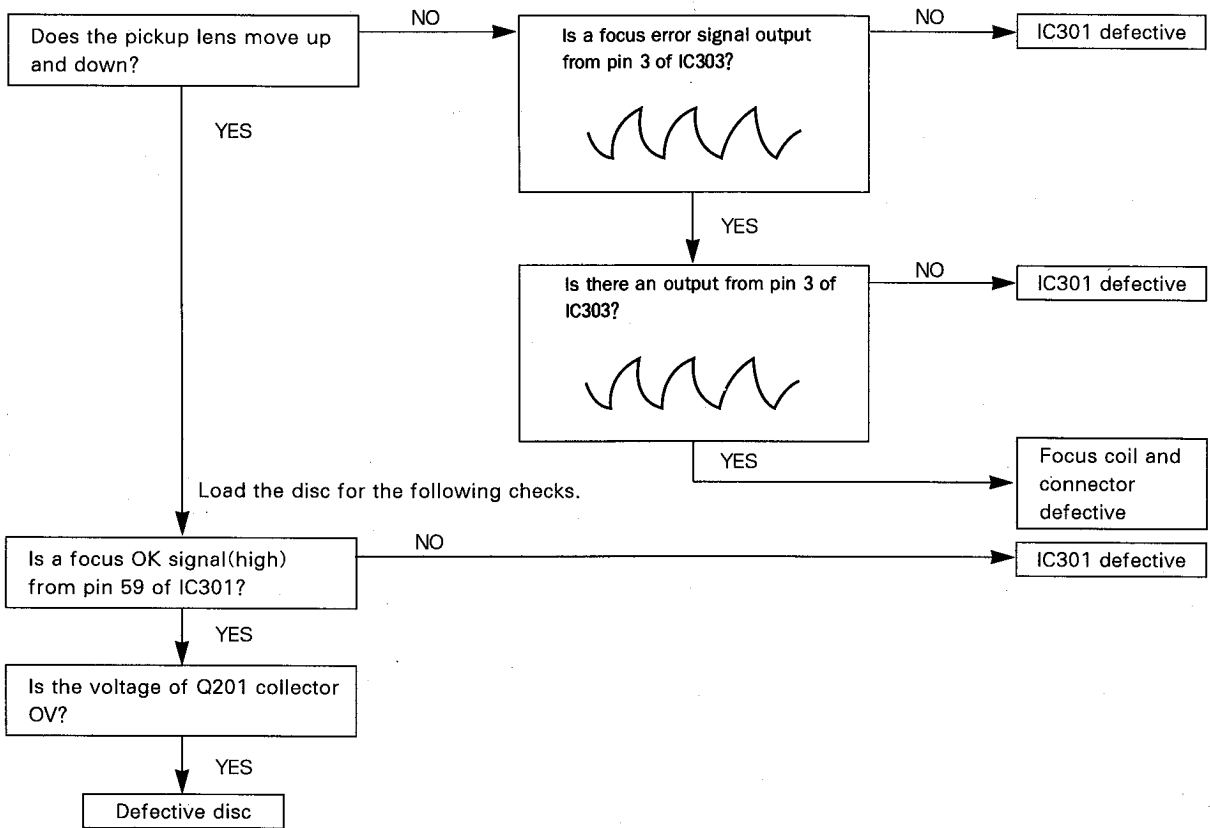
Does the pickup lens move up and down?

NO

Is a focus error signal output from pin 3 of IC303?

NO

IC301 defective

YES

YES

Is there an output from pin 3 of IC303?

NO

IC301 defective

YES

Focus coil and connector defective

Load the disc for the following checks.

Is a focus OK signal(high) from pin 59 of IC301?

NO

IC301 defective

YES

Is the voltage of Q201 collector OV?

YES

Defective disc